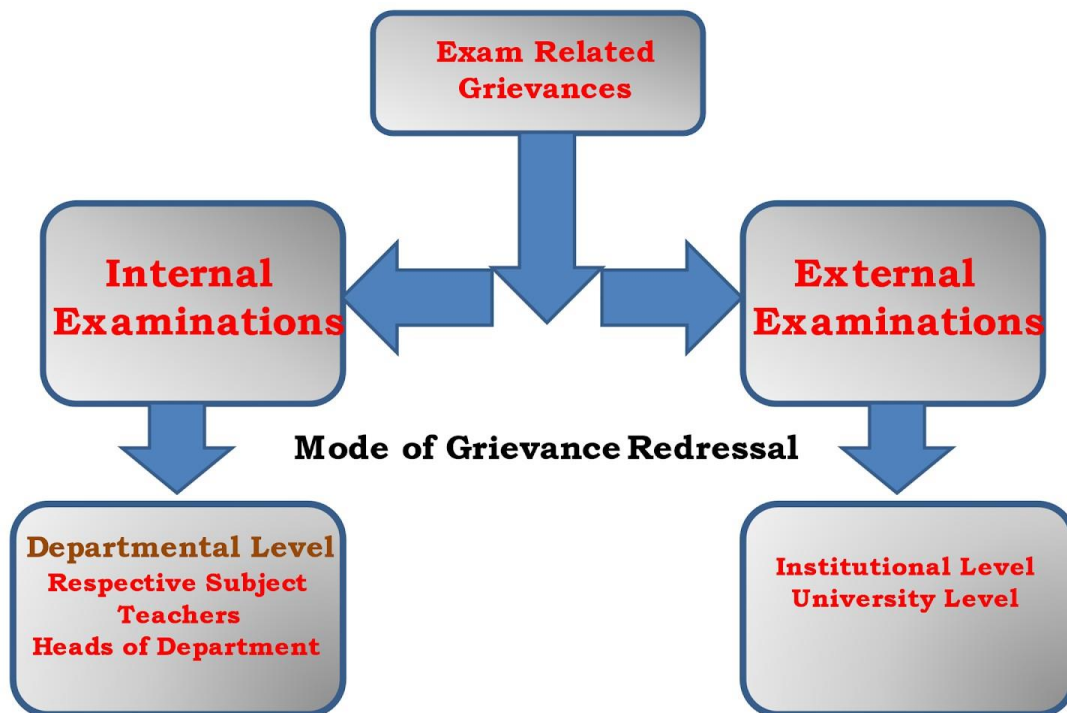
Exam Related Grievances

Internal Examinations

External Examinations

Mode of Grievance Redressal

Departmental Level
Respective Subject Teachers
Heads of Department

Institutional Level
University Level